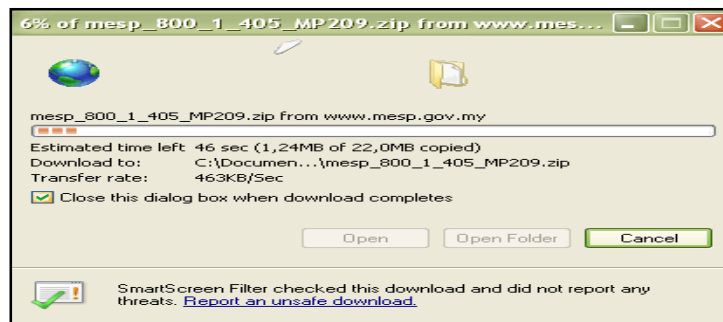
6% of mesp_800_1_405_MP209.zip from www.mes...

mesp_800_1_405_MP209.zip from www.mesp.gov.my

| | |
|---|---|
| Estimated time left | 46 sec (1,24MB of 22,0MB copied) |
| Download to: | C:\Documen...\mesp_800_1_405_MP209.zip |
| Transfer rate: | 463KB/Sec |

Close this dialog box when download completes

Open Open Folder Cancel

SmartScreen Filter checked this download and did not report any threats. Report an unsafe download.